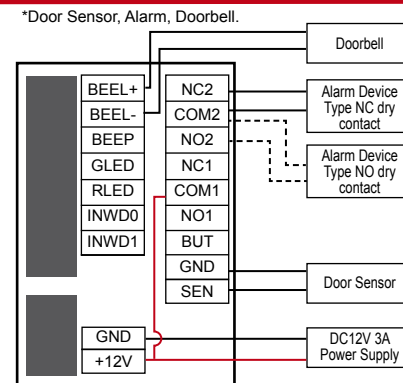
*Door Sensor, Alarm, Doorbell.

Doorbell

| BEEL+ | NC2 |
|---|---|
| BEEL- | COM2 |
| BEEP | NO2 |
| GLED | NC1 |
| RLED | COM1 |
| INWD0 | NO1 |
| INWD1 | BUT |
| | GND |
| | SEN |

Alarm Device Type NC dry contact

Alarm Device Type NO dry contact

Door Sensor

GND

+12V

DC12V 3A Power Supply